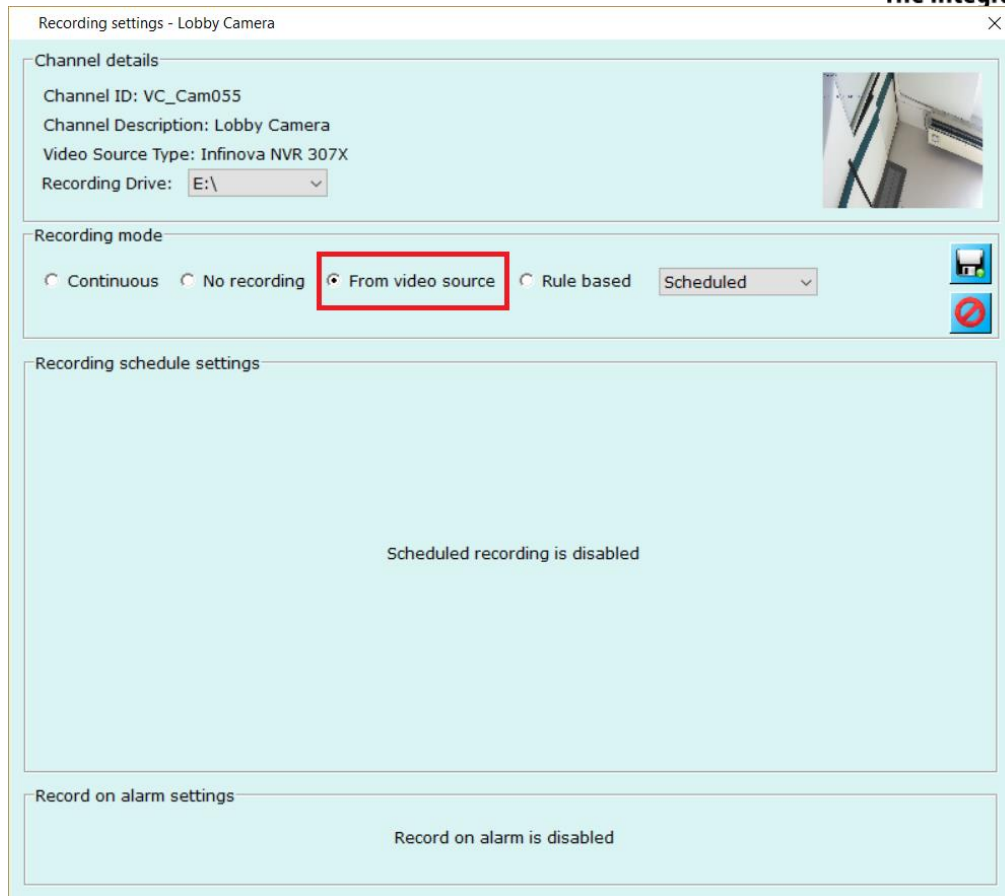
The Integ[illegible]

Recording settings - Lobby Camera

×

Channel details

Channel ID: VC_Cam055

Channel Description: Lobby Camera

Video Source Type: Infinova NVR 307X

Recording Drive: E:\

Recording mode

Continuous No recording From video source Rule based Scheduled

Recording schedule settings

Scheduled recording is disabled

Record on alarm settings

Record on alarm is disabled